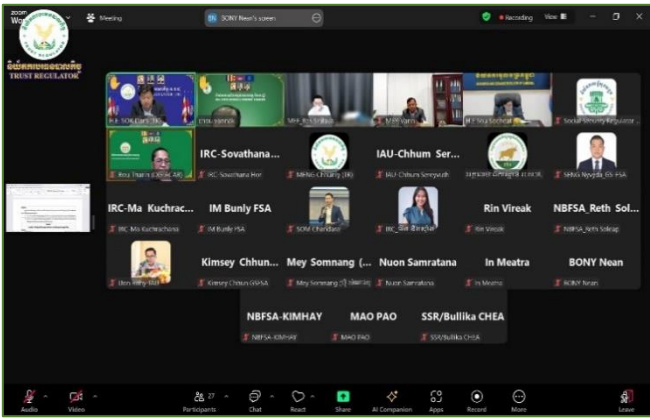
zoom Wo

Meeting

SONY Nean's screen

Recording View

TRUST REGULATOR

H.E. SOK Ca

Social Security Regulator

IRC-Sovathana...

IAU-Chhum Ser...

IRC-Sovathana Hor

IAU-Chhum Sereyvuth

SEMA Nyyda_GS-FSA

IRC-Ma Kuchrac...

IM Bunly FSA

Rin Vireak

NBFSA_Reth Sol...

IRC-Ma Kuchrachana

IM Bunly FSA

SOM Chandara

Rin Vireak

NBFSA_Reth Solieap

Kimsey Chhun...

Mey Somnang (...

Nuon Samratana

In Meatra

BONY Nean

Kimsey Chhun GSFSA

Nuon Samratana

In Meatra

BONY Nean

NBFSA-KIMHAY

MAO PAO

SSR/Bullika CHEA

NBFSA-KIMHAY

MAO PAO

SSR/Bullika CHEA

Audio

Video

Participants 27

Chat

React

Share

AI Companion

Apps

Record

More

Leave